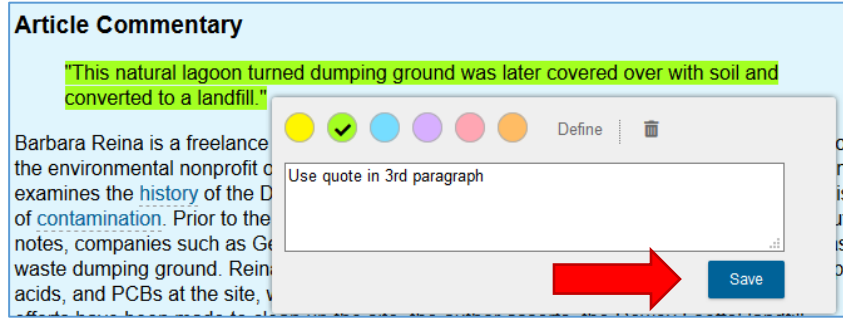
Article Commentary

"This natural lagoon turned dumping ground was later covered over with soil and converted to a landfill."

Barbara Reina is a freelance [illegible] o the environmental nonprofit o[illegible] examines the history of the D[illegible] is of contamination. Prior to the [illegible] notes, companies such as Ge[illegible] s waste dumping ground. Reina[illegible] p acids, and PCBs at the site, v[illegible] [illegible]

Define

Use quote in 3rd paragraph

Save